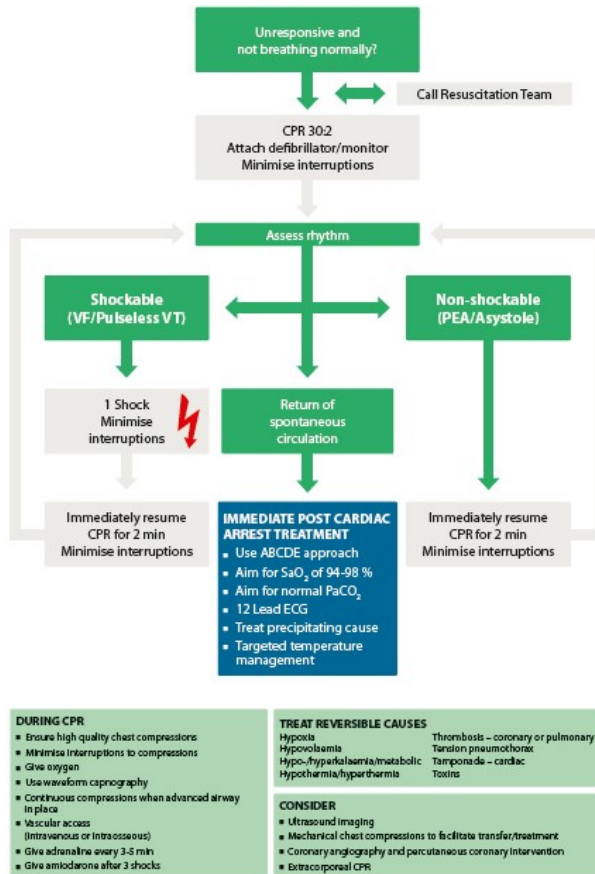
Unresponsive and not breathing normally?

Call Resuscitation Team

CPR 30:2
Attach defibrillator/monitor
Minimise interruptions

Assess rhythm

Shockable
(VF/Pulseless VT)

Non-shockable
(PEA/Asystole)

1 Shock
Minimise interruptions

Return of spontaneous circulation

Immediately resume CPR for 2 min
Minimise interruptions

IMMEDIATE POST CARDIAC ARREST TREATMENT
- Use ABCDE approach
- Aim for $SaO_2$ of 94-98 %
- Aim for normal $PaCO_2$
- 12 Lead ECG
- Treat precipitating cause
- Targeted temperature management

Immediately resume CPR for 2 min
Minimise interruptions

DURING CPR
- Ensure high quality chest compressions
- Minimise interruptions to compressions
- Give oxygen
- Use waveform capnography
- Continuous compressions when advanced airway in place
- Vascular access (intravenous or intraosseous)
- Give adrenaline every 3-5 min
- Give amiodarone after 3 shocks

TREAT REVERSIBLE CAUSES

| | |
|---|---|
| Hypoxia | Thrombosis – coronary or pulmonary |
| Hypovolaemia | Tension pneumothorax |
| Hypo-/hyperkalaemia/metabolic | Tamponade – cardiac |
| Hypothermia/hyperthermia | Toxins |

CONSIDER
- Ultrasound imaging
- Mechanical chest compressions to facilitate transfer/treatment
- Coronary angiography and percutaneous coronary intervention
- Extracorporeal CPR